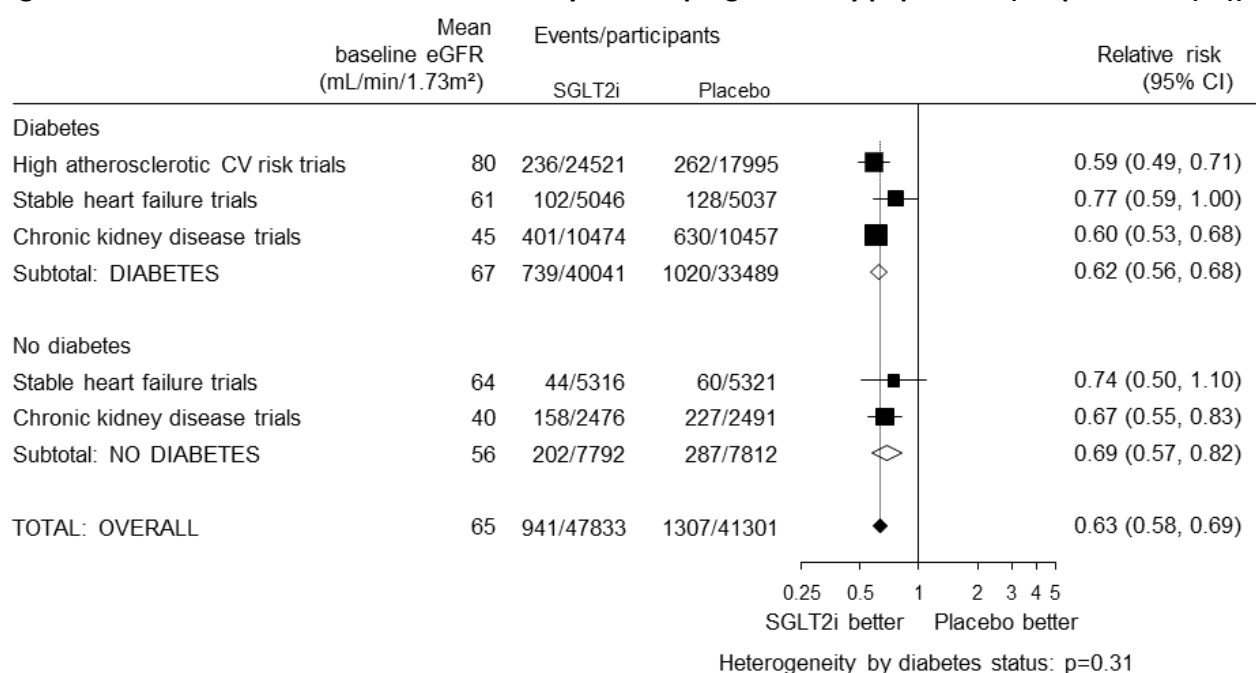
| | Mean baseline eGFR (mL/min/1.73m²) | Events/participants SGLT2i | Placebo | Relative risk (95% CI) |
|---|---|---|---|---|
| Diabetes | | | | |
| High atherosclerotic CV risk trials | 80 | 236/24521 | 262/17995 | 0.59 (0.49, 0.71) |
| Stable heart failure trials | 61 | 102/5046 | 128/5037 | 0.77 (0.59, 1.00) |
| Chronic kidney disease trials | 45 | 401/10474 | 630/10457 | 0.60 (0.53, 0.68) |
| Subtotal: DIABETES | 67 | 739/40041 | 1020/33489 | 0.62 (0.56, 0.68) |
| No diabetes | | | | |
| Stable heart failure trials | 64 | 44/5316 | 60/5321 | 0.74 (0.50, 1.10) |
| Chronic kidney disease trials | 40 | 158/2476 | 227/2491 | 0.67 (0.55, 0.83) |
| Subtotal: NO DIABETES | 56 | 202/7792 | 287/7812 | 0.69 (0.57, 0.82) |
| TOTAL: OVERALL | 65 | 941/47833 | 1307/41301 | 0.63 (0.58, 0.69) |

0.25 0.5 1 2 3 4 5
SGLT2i better Placebo better

Heterogeneity by diabetes status: p=0.31